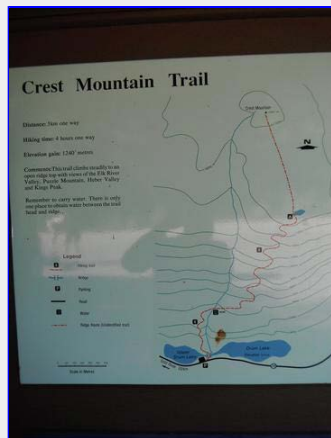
Crest Mountain Trail

Distance: 5km one way

Hiking time: 4 hours one way

Elevation gain: 1240 metres

Comments: This trail climbs steadily to an open ridge top with views of the Elk River Valley, Puzzle Mountain, Heber Valley and Kings Peak.

Remember to carry water. There is only one place to obtain water between the trail head and ridge.

Legend

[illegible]

Ridge

Parking

Road

Water

Ridge Route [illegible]

Scale in Metres

Crest Mountain

N

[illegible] Lake

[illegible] Lake